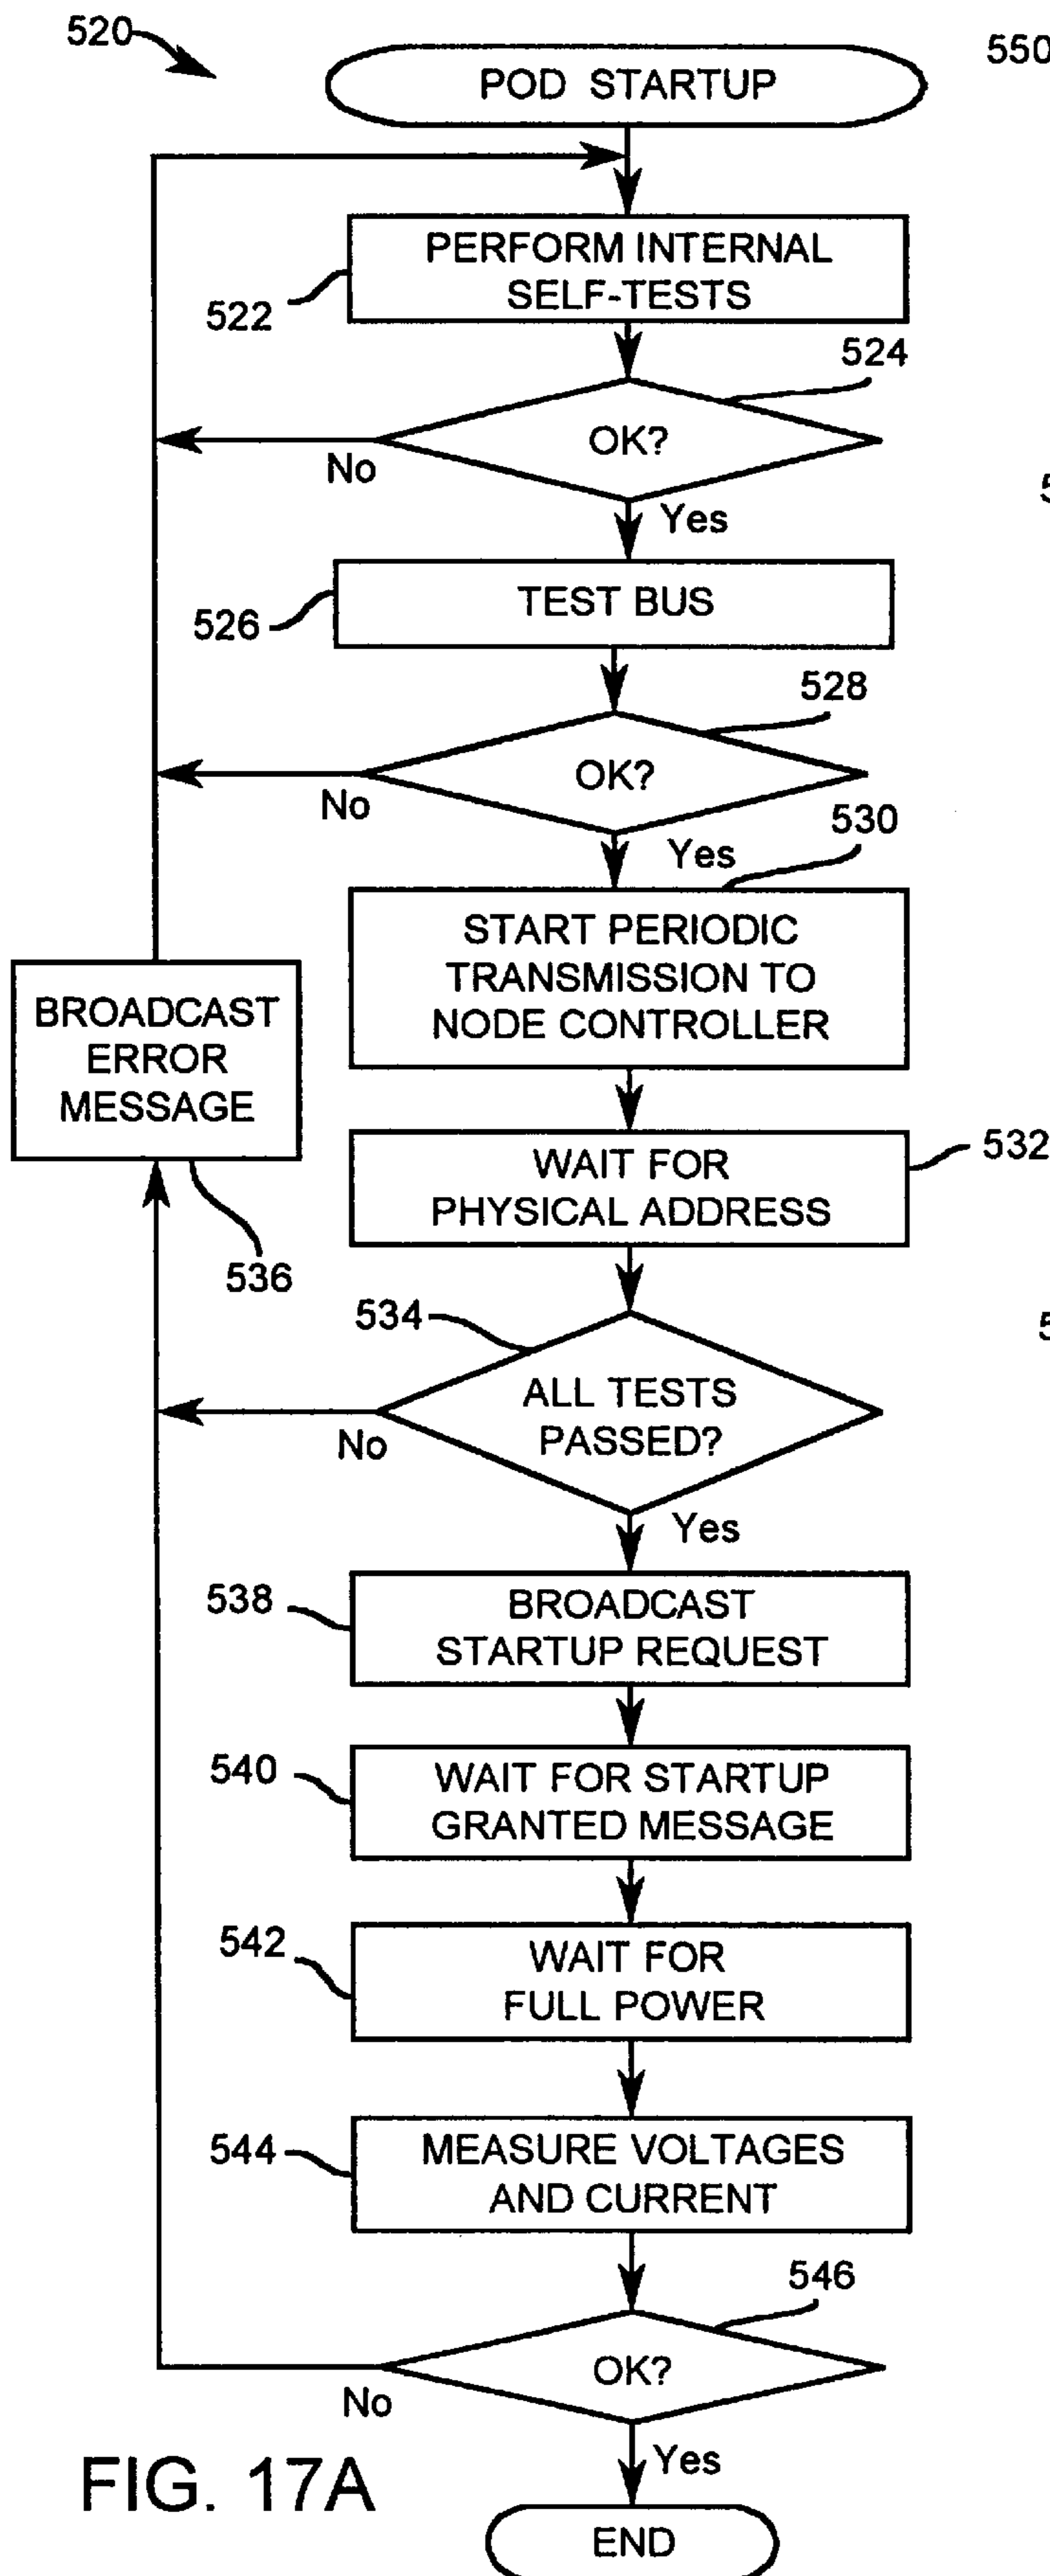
520

550

POD STARTUP

PERFORM INTERNAL SELF-TESTS

522

524

OK?

No

Yes

TEST BUS

526

528

OK?

No

Yes

530

START PERIODIC TRANSMISSION TO NODE CONTROLLER

BROADCAST ERROR MESSAGE

WAIT FOR PHYSICAL ADDRESS

532

536

534

ALL TESTS PASSED?

No

Yes

538

BROADCAST STARTUP REQUEST

540

WAIT FOR STARTUP GRANTED MESSAGE

542

WAIT FOR FULL POWER

544

MEASURE VOLTAGES AND CURRENT

546

OK?

No

Yes

FIG. 17A

END